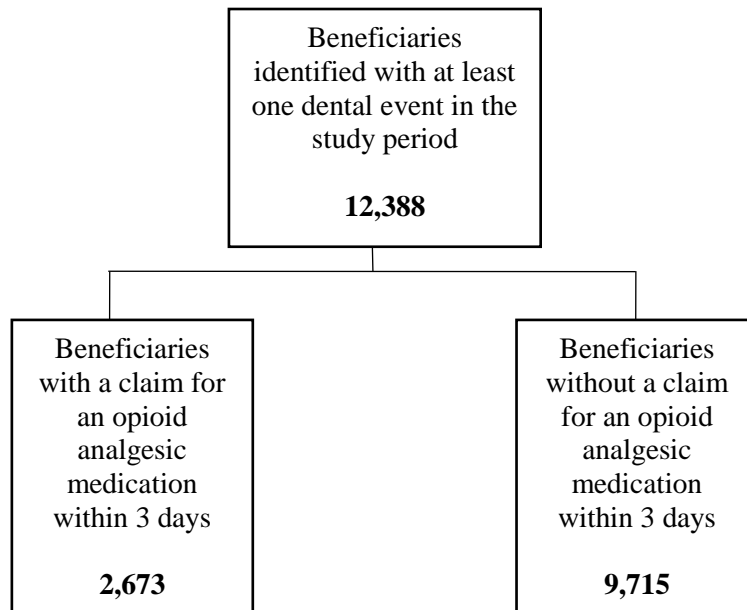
Beneficiaries identified with at least one dental event in the study period

**12,388**

Beneficiaries with a claim for an opioid analgesic medication within 3 days

**2,673**

Beneficiaries without a claim for an opioid analgesic medication within 3 days

**9,715**